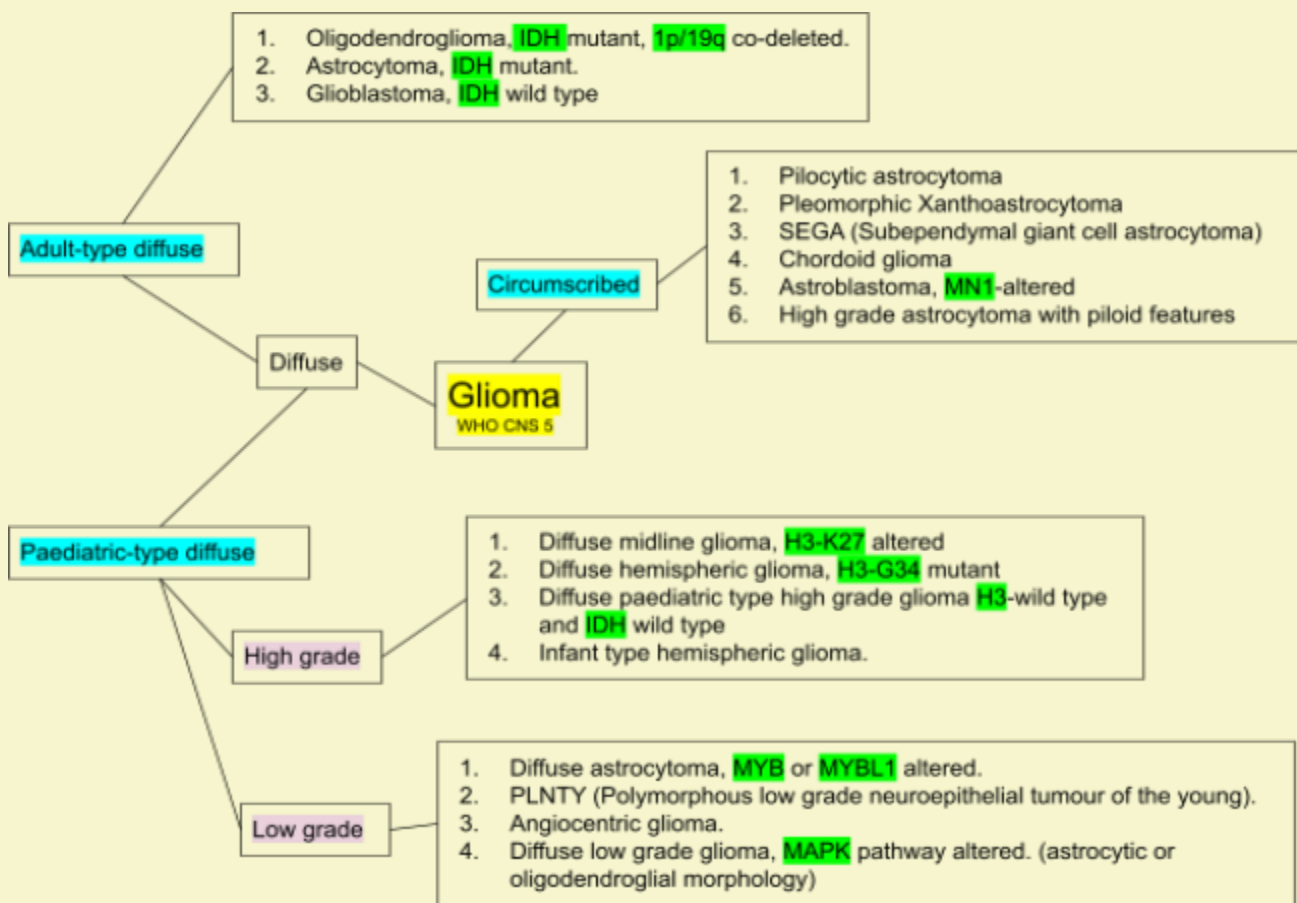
1. Oligodendroglioma, IDH mutant, 1p/19q co-deleted.
2. Astrocytoma, IDH mutant.
3. Glioblastoma, IDH wild type

Adult-type diffuse

1. Pilocytic astrocytoma
2. Pleomorphic Xanthoastrocytoma
3. SEGA (Subependymal giant cell astrocytoma)
4. Chordoid glioma
5. Astroblastoma, MN1-altered
6. High grade astrocytoma with piloid features

Circumscribed

Diffuse

Glioma
WHO CNS 5

Paediatric-type diffuse

1. Diffuse midline glioma, H3-K27 altered
2. Diffuse hemispheric glioma, H3-G34 mutant
3. Diffuse paediatric type high grade glioma H3-wild type and IDH wild type
4. Infant type hemispheric glioma.

High grade

1. Diffuse astrocytoma, MYB or MYBL1 altered.
2. PLNTY (Polymorphous low grade neuroepithelial tumour of the young).
3. Angiocentric glioma.
4. Diffuse low grade glioma, MAPK pathway altered. (astrocytic or oligodendroglial morphology)

Low grade